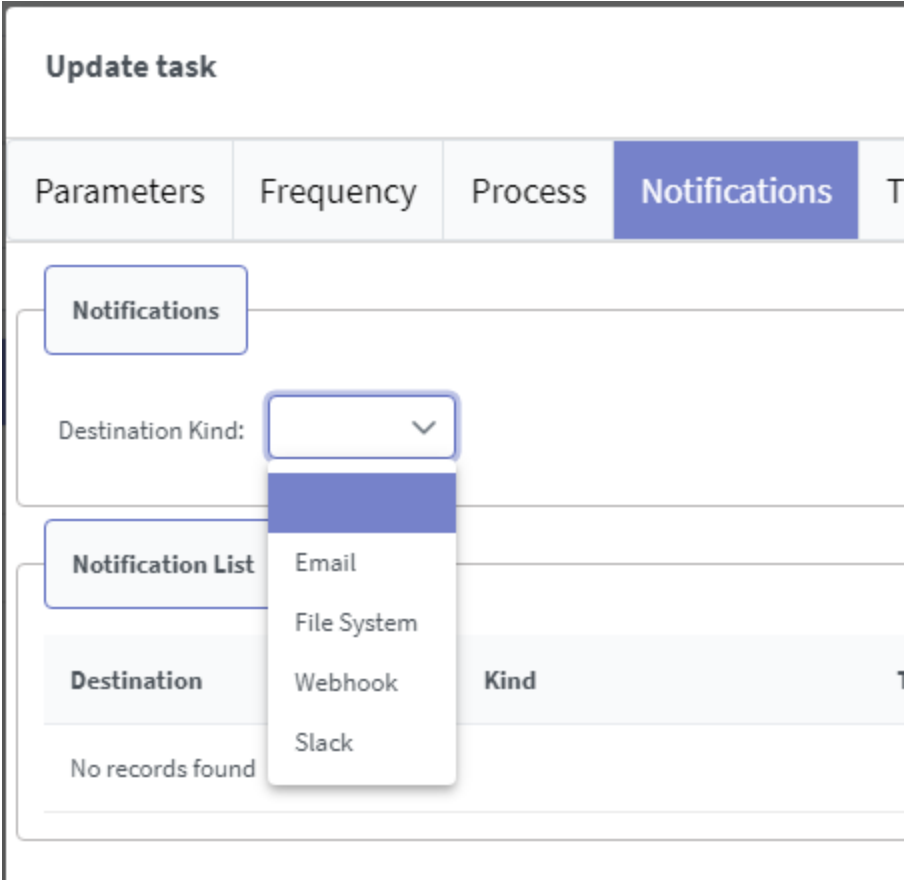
Update task

Parameters | Frequency | Process | Notifications | T

Notifications

Destination Kind:

Email
File System
Webhook
Slack

Notification List

| Destination | Kind | T |
|---|---|---|
| No records found | | |